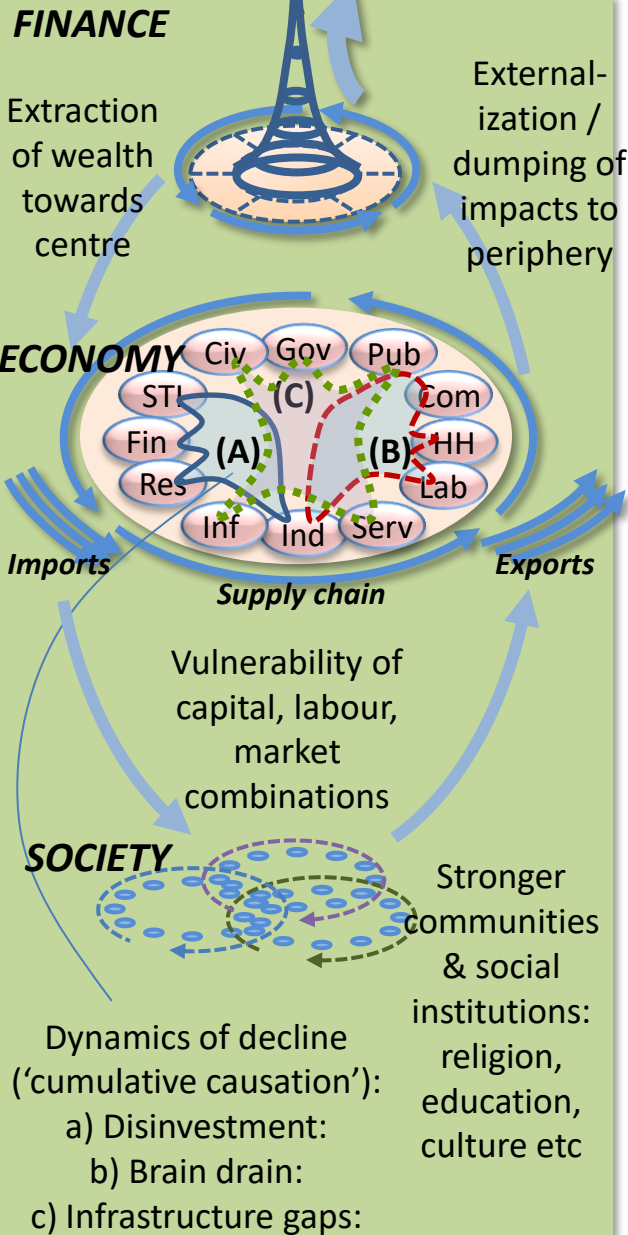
FINANCE

Extraction of wealth towards centre

Externalization / dumping of impacts to periphery

ECONOMY

Civ
Gov
Pub
STI
(C)
Com
Fin
(A)
(B)
HH
Res
Lab
Inf
Ind
Serv

Imports

Exports

Supply chain

Vulnerability of capital, labour, market combinations

SOCIETY

Stronger communities & social institutions: religion, education, culture etc

Dynamics of decline ('cumulative causation'):
a) Disinvestment:
b) Brain drain:
c) Infrastructure gaps: